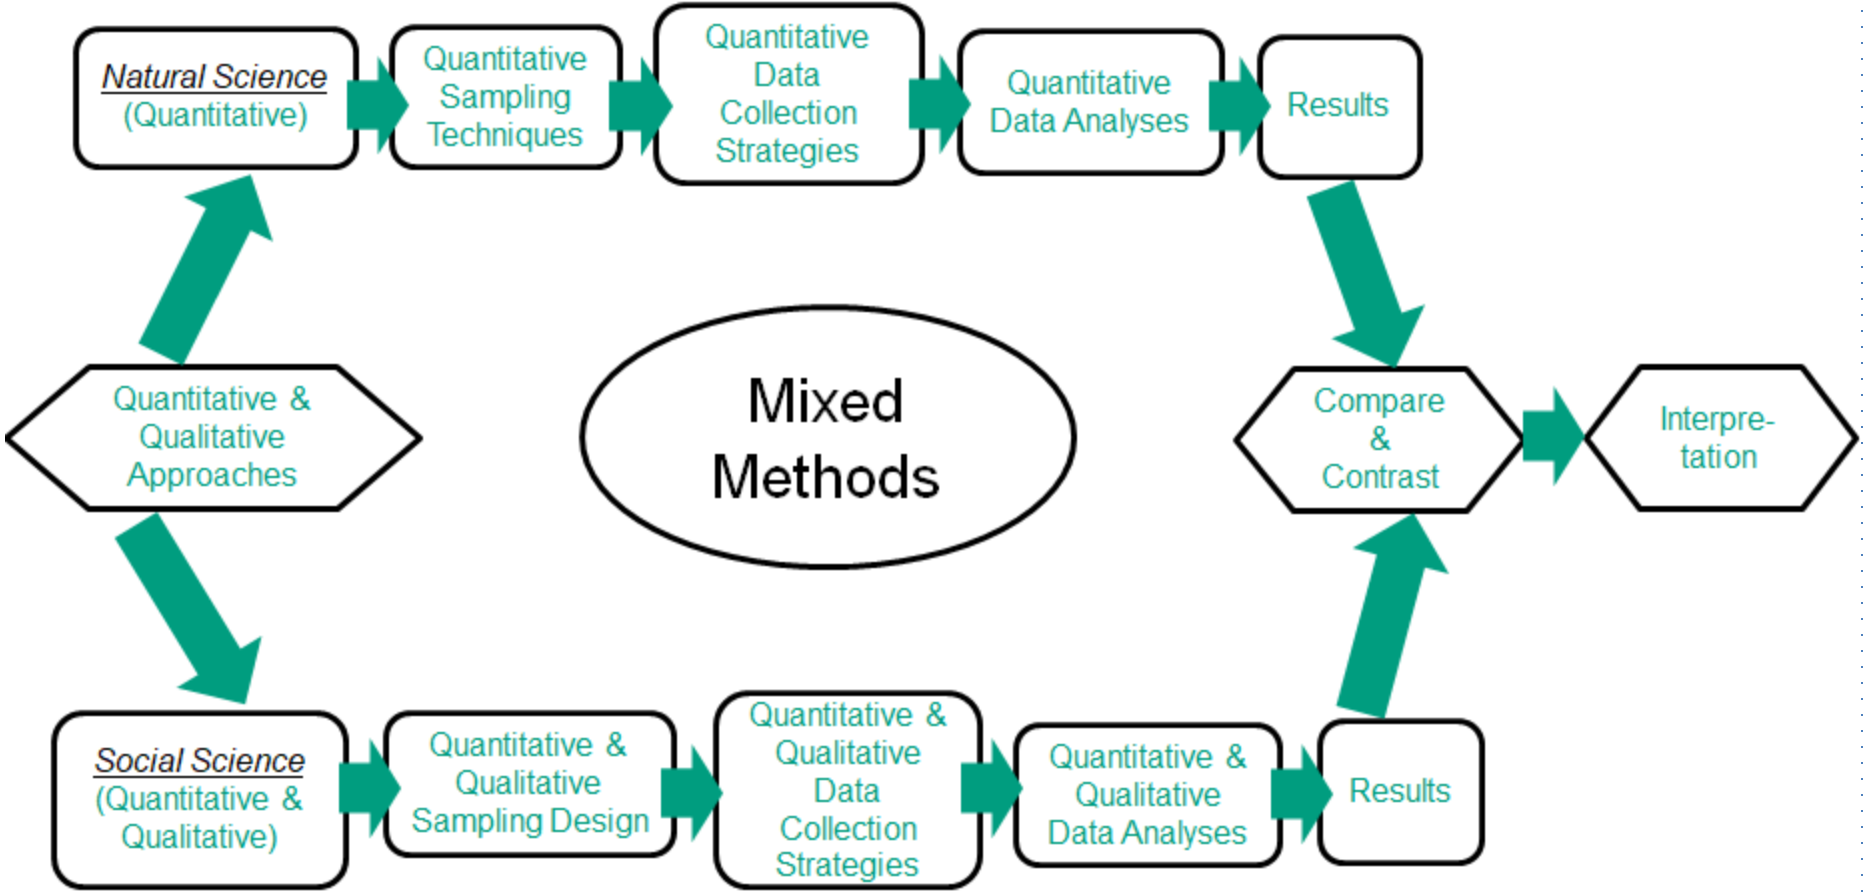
Natural Science (Quantitative)

Quantitative Sampling Techniques

Quantitative Data Collection Strategies

Quantitative Data Analyses

Results

Quantitative & Qualitative Approaches

Mixed Methods

Compare & Contrast

Interpretation

Social Science (Quantitative & Qualitative)

Quantitative & Qualitative Sampling Design

Quantitative & Qualitative Data Collection Strategies

Quantitative & Qualitative Data Analyses

Results